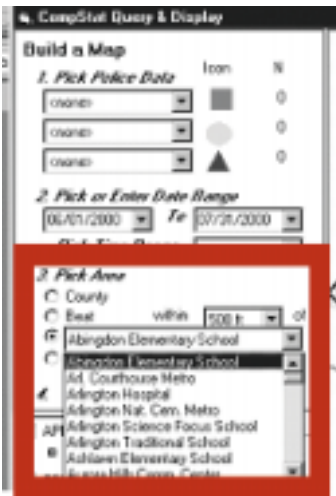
CompStat Query & Display

Build a Map

1. Pick Police Data

Icon

N

ONONE0

0

ONONE0

0

ONONE0

0

2. Pick or Enter Date Range

06/01/2000

To

07/31/2000

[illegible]

3. Pick Area

County

Beat

within

500 ft

of

Abingdon Elementary School

Abingdon Elementary School

Arl. Courthouse Metro

Arlington Hospital

Arlington Nat. Cem. Metro

Arlington Science Focus School

Arlington Traditional School

Ashlawn Elementary School

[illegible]